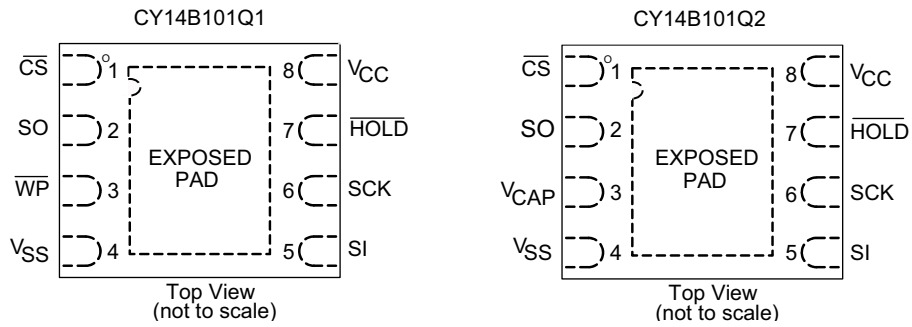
CY14B101Q1

$\overline{CS}$ 1
SO 2
$\overline{WP}$ 3
$V_{SS}$ 4

EXPOSED PAD

8 $V_{CC}$
7 $\overline{HOLD}$
6 SCK
5 SI

Top View
(not to scale)

CY14B101Q2

$\overline{CS}$ 1
SO 2
$V_{CAP}$ 3
$V_{SS}$ 4

EXPOSED PAD

8 $V_{CC}$
7 $\overline{HOLD}$
6 SCK
5 SI

Top View
(not to scale)